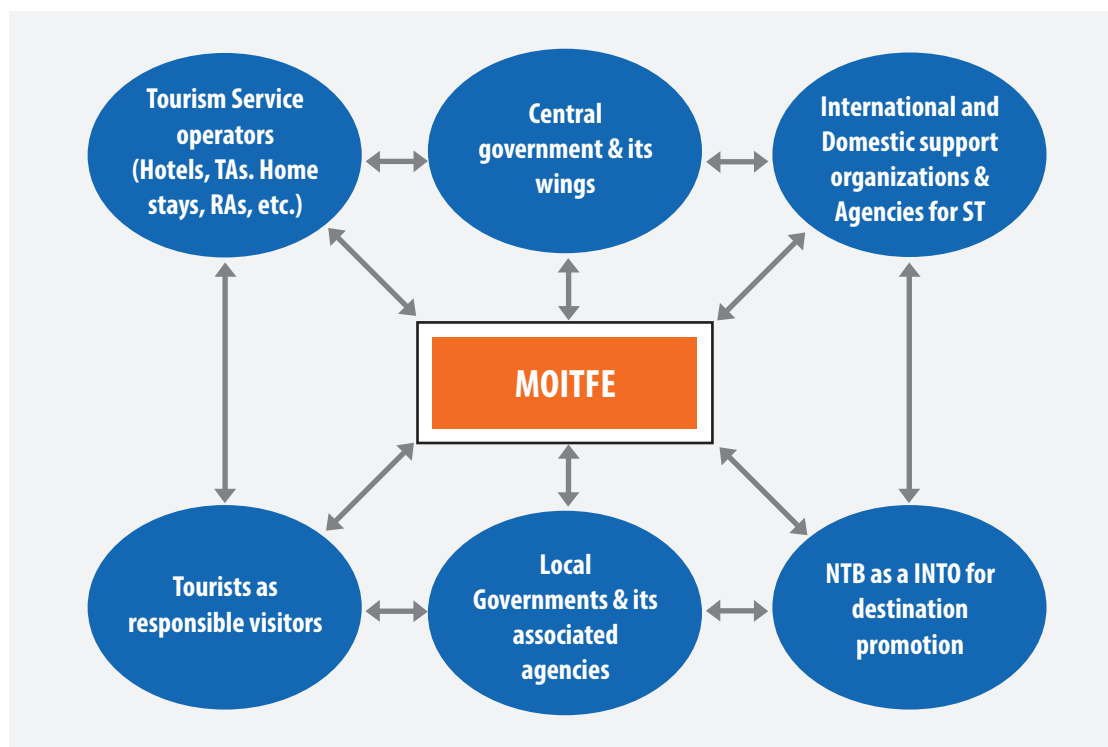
Tourism Service operators (Hotels, TAs. Home stays, RAs, etc.)

Central government & its wings

International and Domestic support organizations & Agencies for ST

MOITFE

Tourists as responsible visitors

Local Governments & its associated agencies

NTB as a INTO for destination promotion